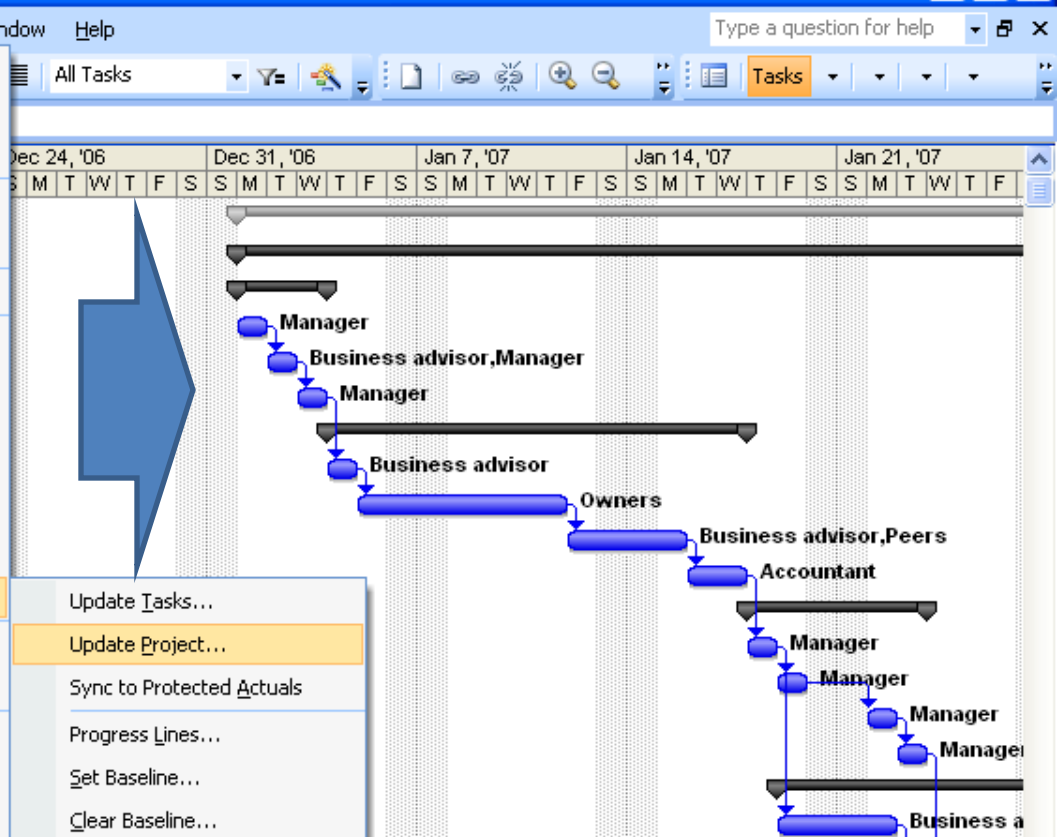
ndow Help

Type a question for help

All Tasks

Tasks

Dec 24, '06 | Dec 31, '06 | Jan 7, '07 | Jan 14, '07 | Jan 21, '07

S M T W T F S S M T W T F S S M T W T F S S M T W T F S S M T W T F

Manager

Business advisor,Manager

Manager

Business advisor

Owners

Business advisor,Peers

Accountant

Manager

Manager

Manager

Manage

Business a

Update Tasks...

Update Project...

Sync to Protected Actuals

Progress Lines...

Set Baseline...

Clear Baseline...